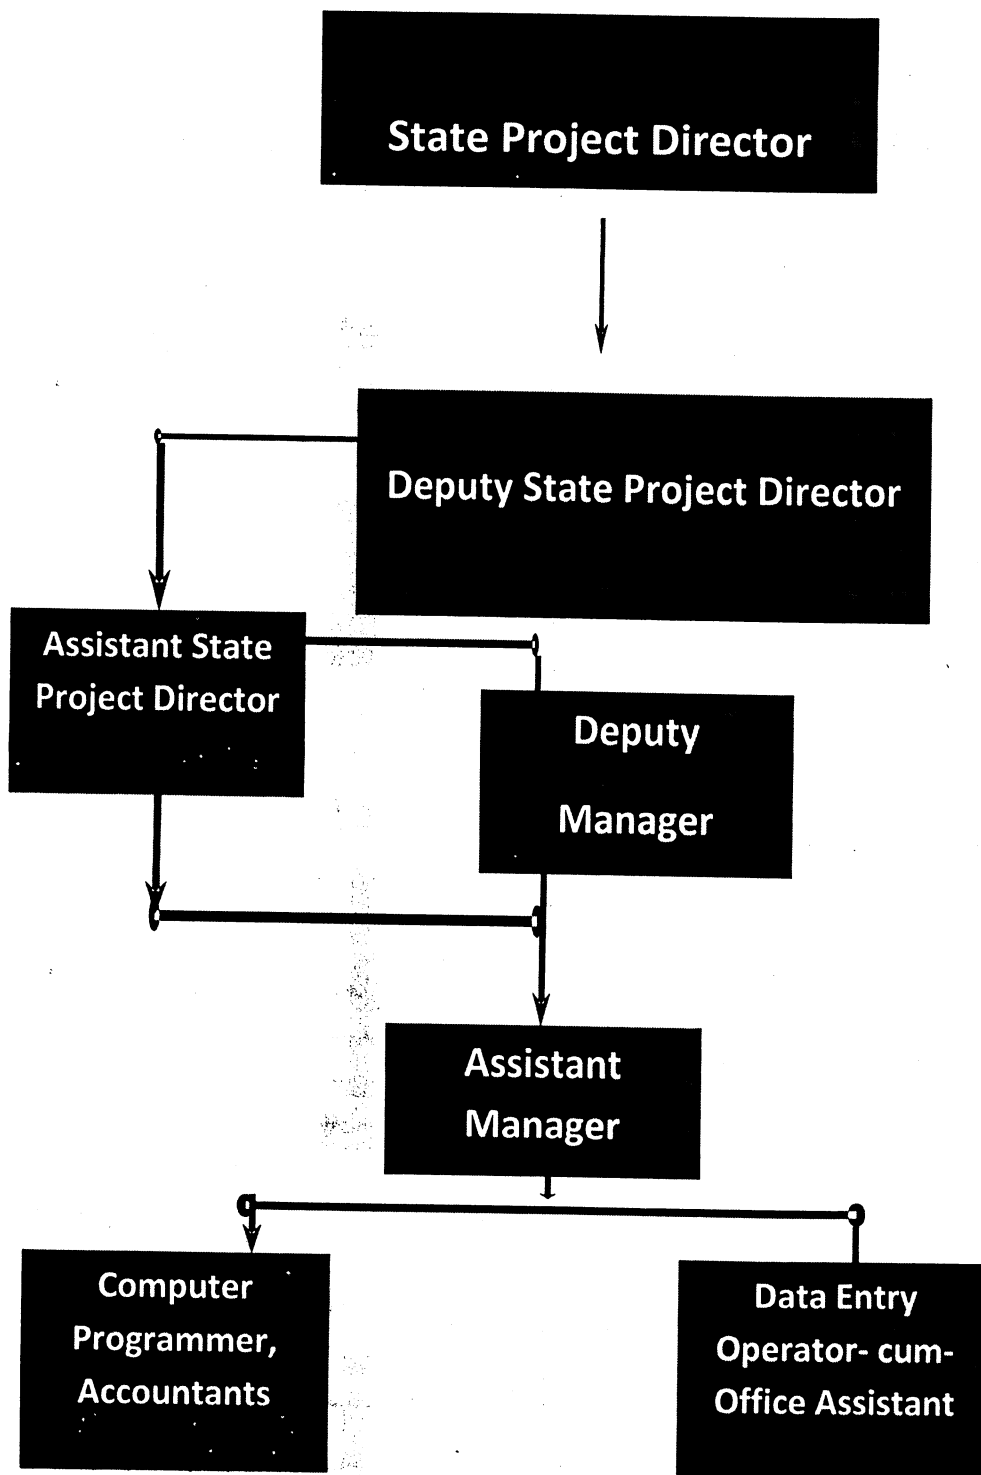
State Project Director

Deputy State Project Director

Assistant State Project Director

Deputy Manager

Assistant Manager

Computer Programmer, Accountants

Data Entry Operator- cum- Office Assistant